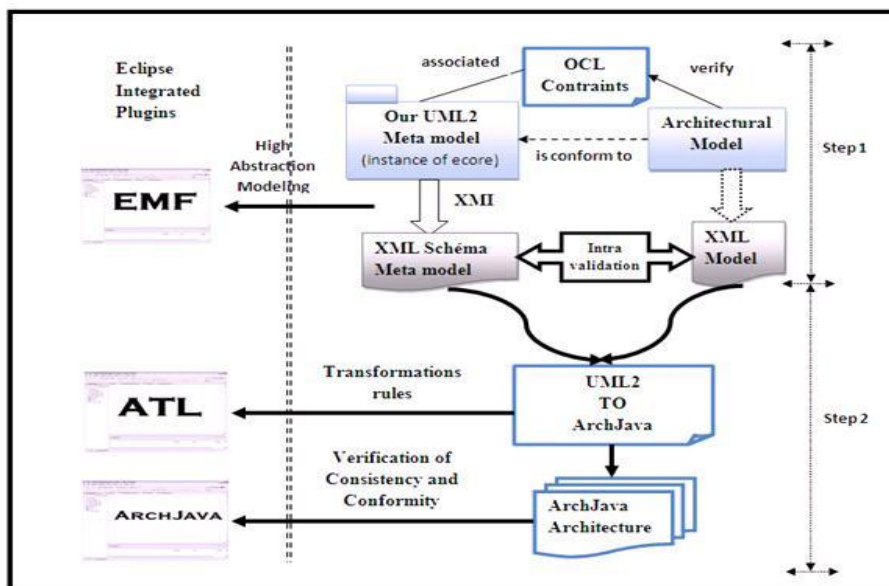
Eclipse Integrated Plugins

associated

OCL Contraints

verify

Our UML2 Meta model (instance of ecore)

is conform to

Architectural Model

High Abstraction Modeling

EMF

XMI

XML Schéma Meta model

Intra validation

XML Model

Step 1

Transformations rules

ATL

UML2 TO ArchJava

Step 2

Verification of Consistency and Conformity

ArchJava

ArchJava Architecture